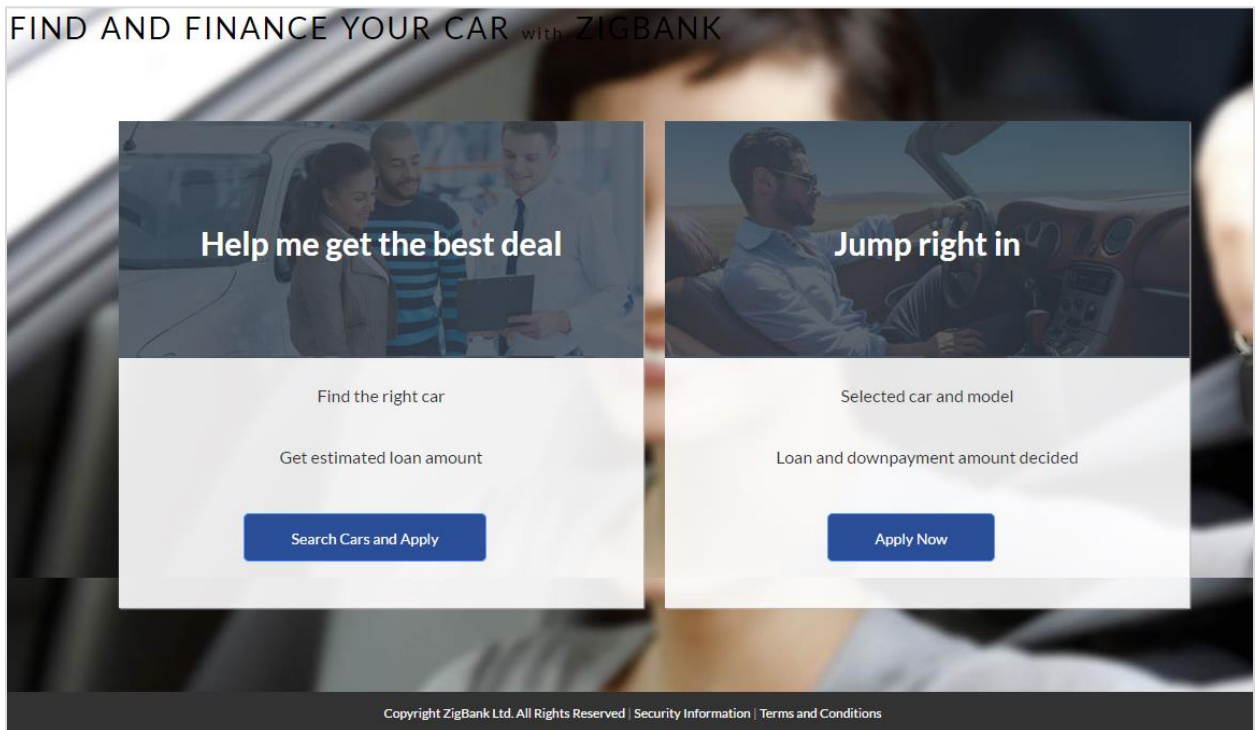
FIND AND FINANCE YOUR CAR with ZIGBANK

Help me get the best deal

Find the right car

Get estimated loan amount

Search Cars and Apply

Jump right in

Selected car and model

Loan and downpayment amount decided

Apply Now

Copyright ZigBank Ltd. All Rights Reserved | Security Information | Terms and Conditions